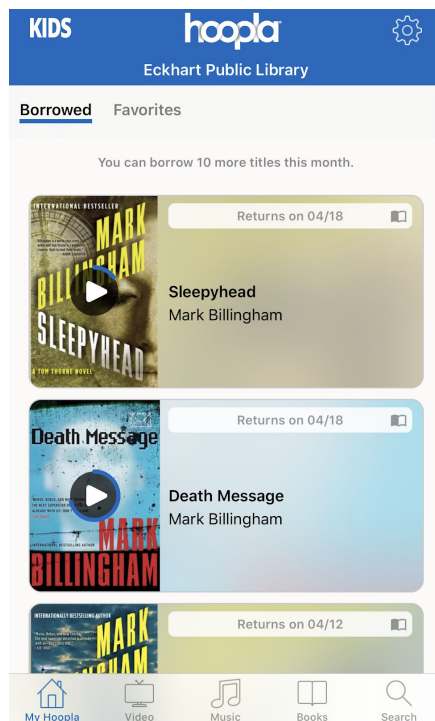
KIDS
hoopla
Eckhart Public Library

Borrowed Favorites

You can borrow 10 more titles this month.

INTERNATIONAL BESTSELLER
MARK BILLINGHAM
SLEEPYHEAD
A TOM THORNE NOVEL

Returns on 04/18

Sleepyhead
Mark Billingham

Death Message
MARK BILLINGHAM

Returns on 04/18

Death Message
Mark Billingham

INTERNATIONALLY BESTSELLING AUTHOR
MARK

Returns on 04/12

My Hoopla Video Music Books Search